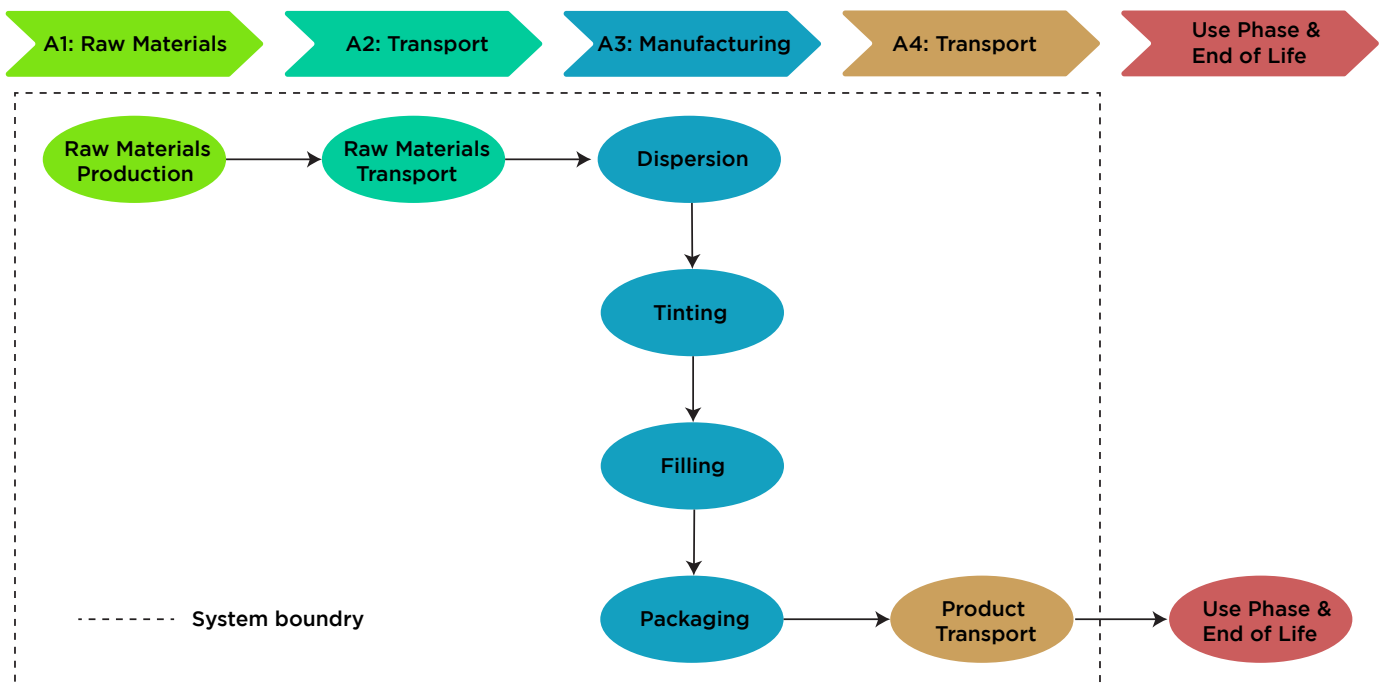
A1: Raw Materials

A2: Transport

A3: Manufacturing

A4: Transport

Use Phase & End of Life

Raw Materials Production

Raw Materials Transport

Dispersion

Tinting

Filling

Packaging

Product Transport

Use Phase & End of Life

System boundry